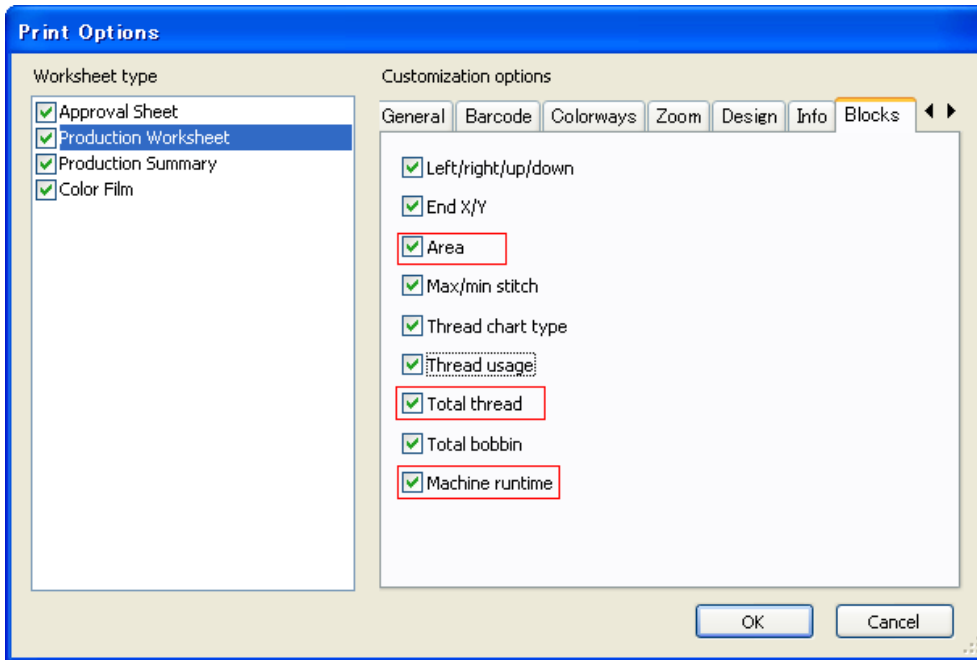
Print Options

Worksheet type

Approval Sheet
Production Worksheet
Production Summary
Color Film

Customization options

General | Barcode | Colorways | Zoom | Design | Info | Blocks

Left/right/up/down
End X/Y
Area
Max/min stitch
Thread chart type
Thread usage
Total thread
Total bobbin
Machine runtime

OK
Cancel